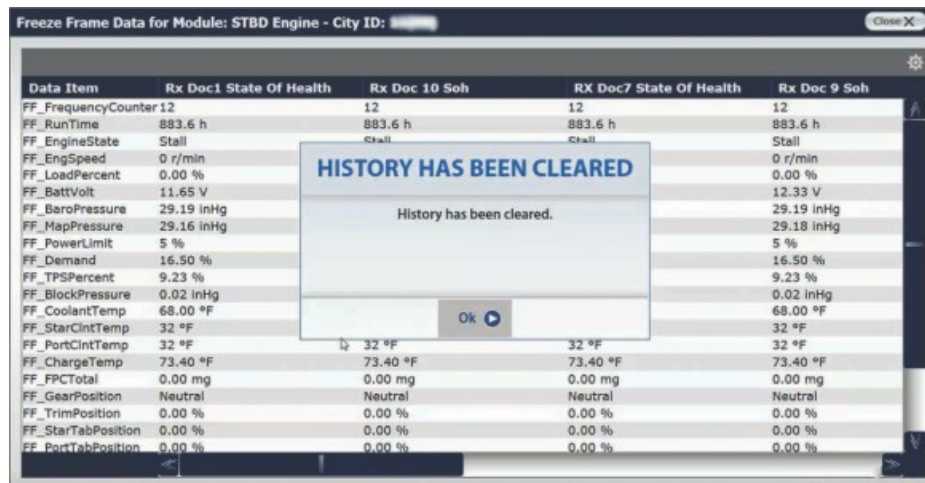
Freeze Frame Data for Module: STBD Engine - City ID: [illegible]

Close X

| Data Item | Rx Doc1 State Of Health | Rx Doc 10 Soh | RX Doc7 State Of Health | Rx Doc 9 Soh |
|---|---|---|---|---|
| FF_FrequencyCounter | 12 | 12 | 12 | 12 |
| FF_RunTime | 883.6 h | 883.6 h | 883.6 h | 883.6 h |
| FF_EngineState | Stall | Stall | Stall | Stall |
| FF_EngSpeed | 0 r/min | | | 0 r/min |
| FF_LoadPercent | 0.00 % | | | 0.00 % |
| FF_BattVolt | 11.65 V | | | 12.33 V |
| FF_BaroPressure | 29.19 inHg | | | 29.19 inHg |
| FF_MapPressure | 29.16 inHg | | | 29.18 inHg |
| FF_PowerLimit | 5 % | | | 5 % |
| FF_Demand | 16.50 % | | | 16.50 % |
| FF_TPSPercent | 9.23 % | | | 9.23 % |
| FF_BlockPressure | 0.02 inHg | | | 0.02 inHg |
| FF_CoolantTemp | 68.00 °F | | | 68.00 °F |
| FF_StarCintTemp | 32 °F | | | 32 °F |
| FF_PortCintTemp | 32 °F | 32 °F | 32 °F | 32 °F |
| FF_ChargeTemp | 73.40 °F | 73.40 °F | 73.40 °F | 73.40 °F |
| FF_FPCTotal | 0.00 mg | 0.00 mg | 0.00 mg | 0.00 mg |
| FF_GearPosition | Neutral | Neutral | Neutral | Neutral |
| FF_TrimPosition | 0.00 % | 0.00 % | 0.00 % | 0.00 % |
| FF_StarTabPosition | 0.00 % | 0.00 % | 0.00 % | 0.00 % |
| FF_PortTabPosition | 0.00 % | 0.00 % | 0.00 % | 0.00 % |

HISTORY HAS BEEN CLEARED

History has been cleared.

Ok